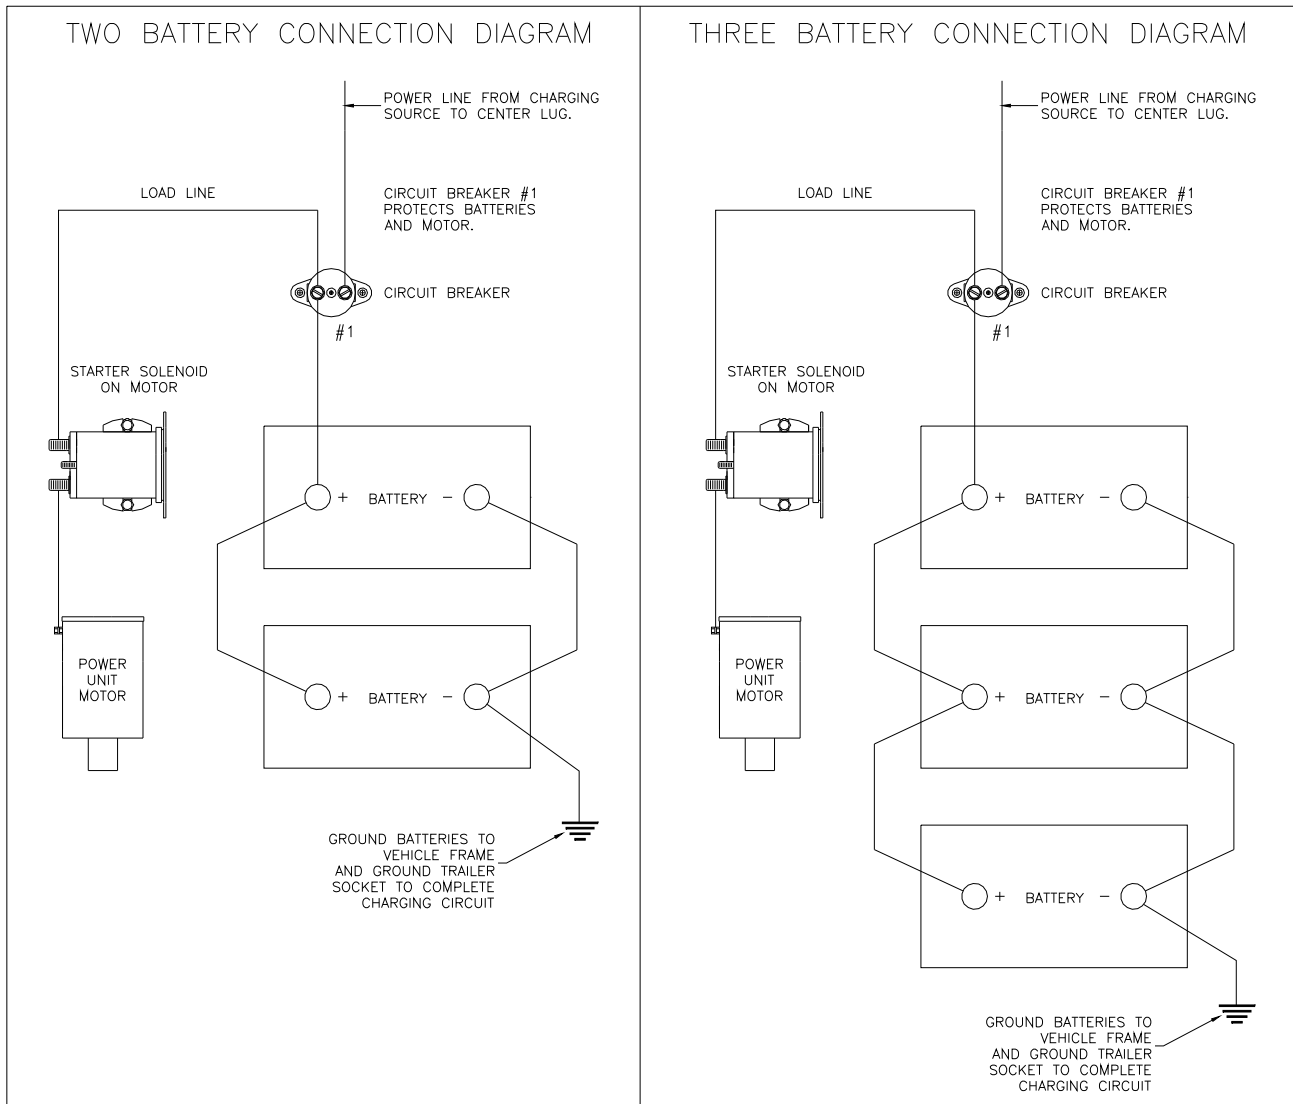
TWO BATTERY CONNECTION DIAGRAM

POWER LINE FROM CHARGING SOURCE TO CENTER LUG.

LOAD LINE

CIRCUIT BREAKER #1 PROTECTS BATTERIES AND MOTOR.

CIRCUIT BREAKER

#1

STARTER SOLENOID ON MOTOR

+ BATTERY −

+ BATTERY −

POWER UNIT MOTOR

GROUND BATTERIES TO VEHICLE FRAME AND GROUND TRAILER SOCKET TO COMPLETE CHARGING CIRCUIT

THREE BATTERY CONNECTION DIAGRAM

POWER LINE FROM CHARGING SOURCE TO CENTER LUG.

LOAD LINE

CIRCUIT BREAKER #1 PROTECTS BATTERIES AND MOTOR.

CIRCUIT BREAKER

#1

STARTER SOLENOID ON MOTOR

+ BATTERY −

+ BATTERY −

+ BATTERY −

POWER UNIT MOTOR

GROUND BATTERIES TO VEHICLE FRAME AND GROUND TRAILER SOCKET TO COMPLETE CHARGING CIRCUIT